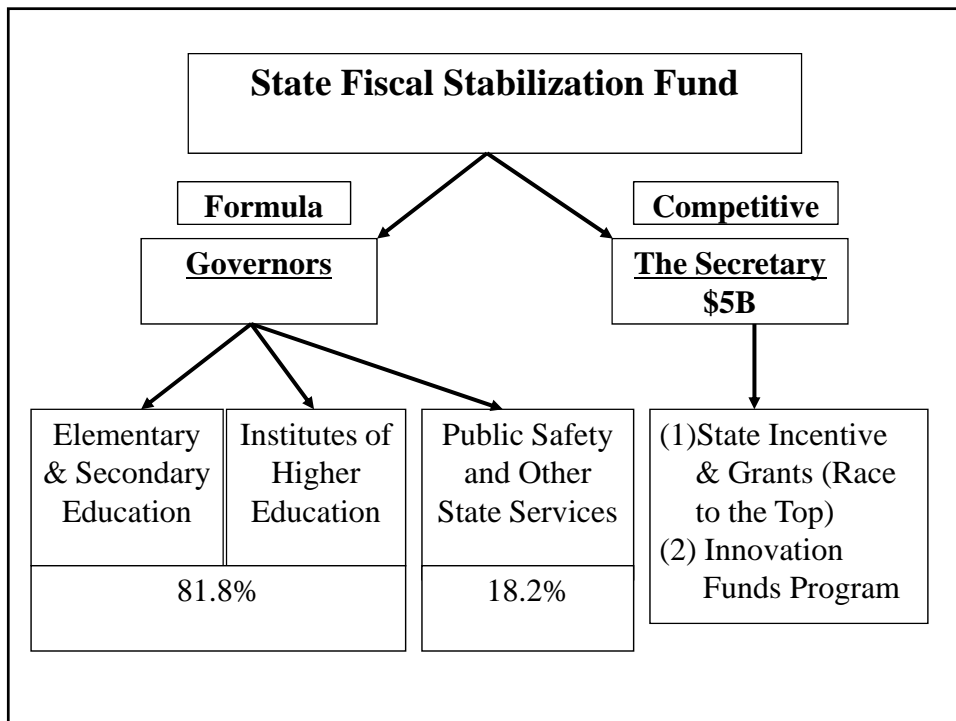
State Fiscal Stabilization Fund

Formula

Governors

Competitive

The Secretary
$5B

Elementary & Secondary Education

Institutes of Higher Education

81.8%

Public Safety and Other State Services

18.2%

(1)State Incentive & Grants (Race to the Top)
(2) Innovation Funds Program